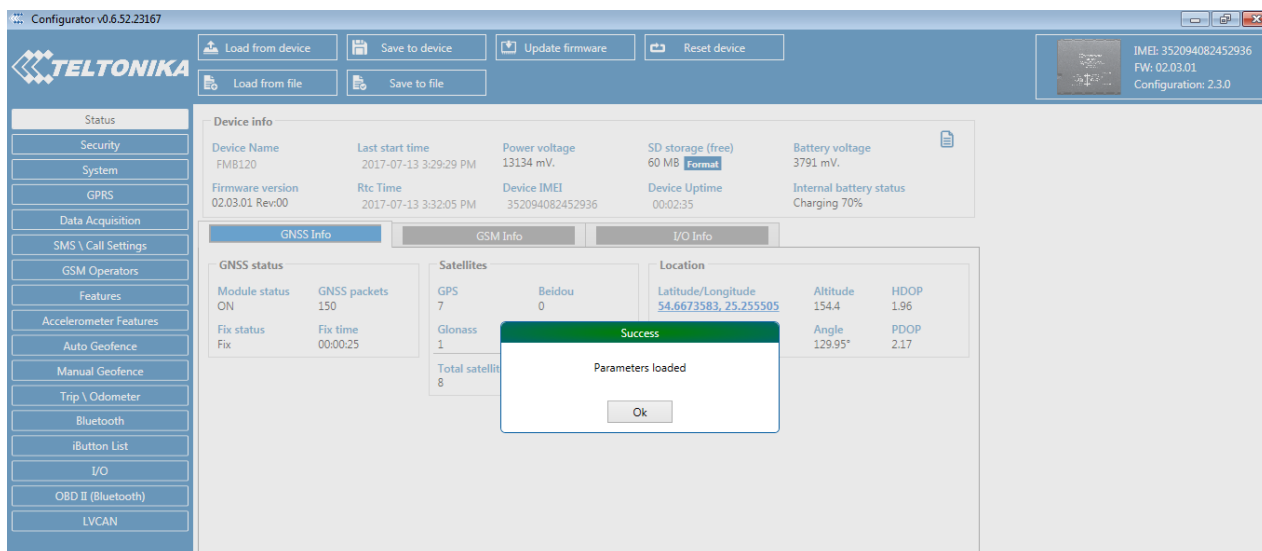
Configurator v0.6.52.23167

TELTONIKA

Load from device
Save to device
Update firmware
Reset device
Load from file
Save to file

IMEI: 352094082452936
FW: 02.03.01
Configuration: 2.3.0

Status
Security
System
GPRS
Data Acquisition
SMS \ Call Settings
GSM Operators
Features
Accelerometer Features
Auto Geofence
Manual Geofence
Trip \ Odometer
Bluetooth
iButton List
I/O
OBD II (Bluetooth)
LVCAN

Device info

| Device Name | Last start time | Power voltage | SD storage (free) | Battery voltage |
|---|---|---|---|---|
| FMB120 | 2017-07-13 3:29:29 PM | 13134 mV. | 60 MB Format | 3791 mV. |
| Firmware version | Rtc Time | Device IMEI | Device Uptime | Internal battery status |
| 02.03.01 Rev:00 | 2017-07-13 3:32:05 PM | 352094082452936 | 00:02:35 | Charging 70% |

GNSS Info
GSM Info
I/O Info

GNSS status
Module status
ON
GNSS packets
150
Fix status
Fix
Fix time
00:00:25

Satellites
GPS
7
Beidou
0
Glonass
1
Total satellit
8

Location
Latitude/Longitude
54.6673583, 25.255505
Altitude
154.4
HDOP
1.96
Angle
129.95°
PDOP
2.17

Success
Parameters loaded
Ok